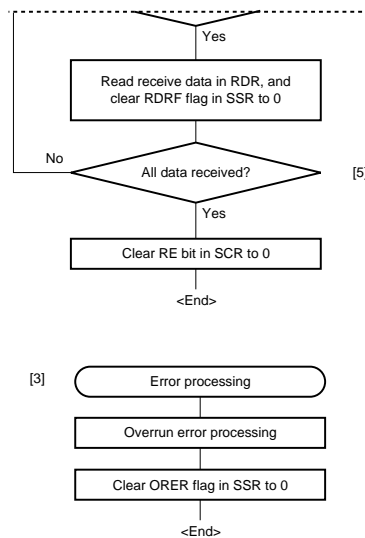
Yes

Read receive data in RDR, and clear RDRF flag in SSR to 0

No

All data received?

[5]

Yes

Clear RE bit in SCR to 0

<End>

[3]

Error processing

Overrun error processing

Clear ORER flag in SSR to 0

<End>